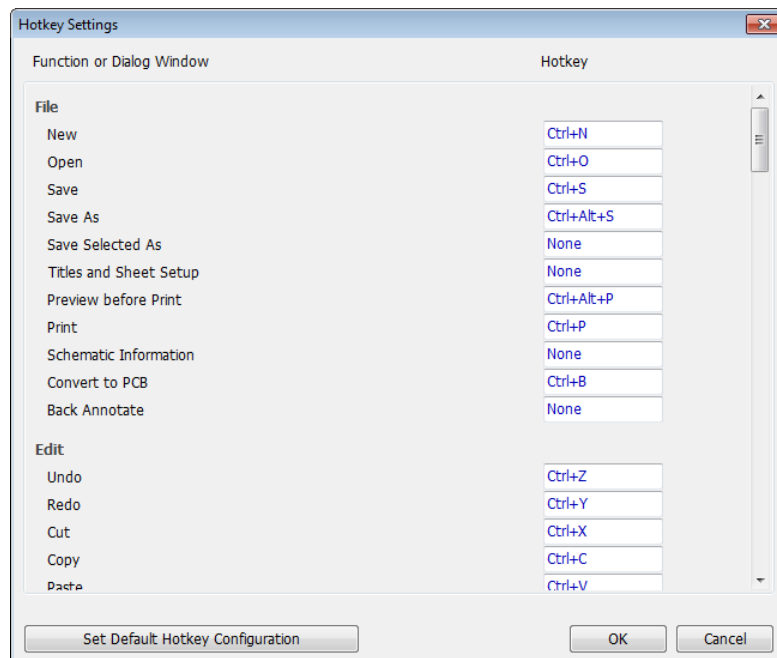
Hotkey Settings

Function or Dialog Window

Hotkey

File

| | |
|---|---|
| New | Ctrl+N |
| Open | Ctrl+O |
| Save | Ctrl+S |
| Save As | Ctrl+Alt+S |
| Save Selected As | None |
| Titles and Sheet Setup | None |
| Preview before Print | Ctrl+Alt+P |
| Print | Ctrl+P |
| Schematic Information | None |
| Convert to PCB | Ctrl+B |
| Back Annotate | None |

Edit

| | |
|---|---|
| Undo | Ctrl+Z |
| Redo | Ctrl+Y |
| Cut | Ctrl+X |
| Copy | Ctrl+C |
| Paste | Ctrl+V |

Set Default Hotkey Configuration

OK

Cancel